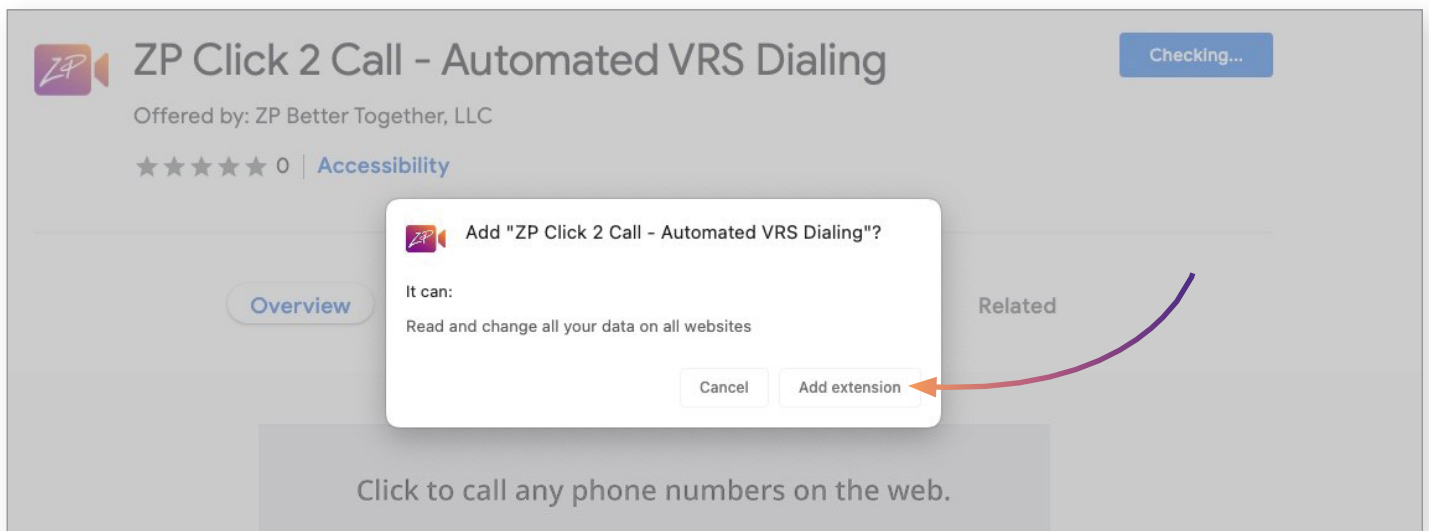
ZP

ZP Click 2 Call - Automated VRS Dialing

Checking...

Offered by: ZP Better Together, LLC

★★★★★ 0 | Accessibility

ZP

Add "ZP Click 2 Call - Automated VRS Dialing"?

Overview

Related

It can:

Read and change all your data on all websites

Cancel

Add extension

Click to call any phone numbers on the web.